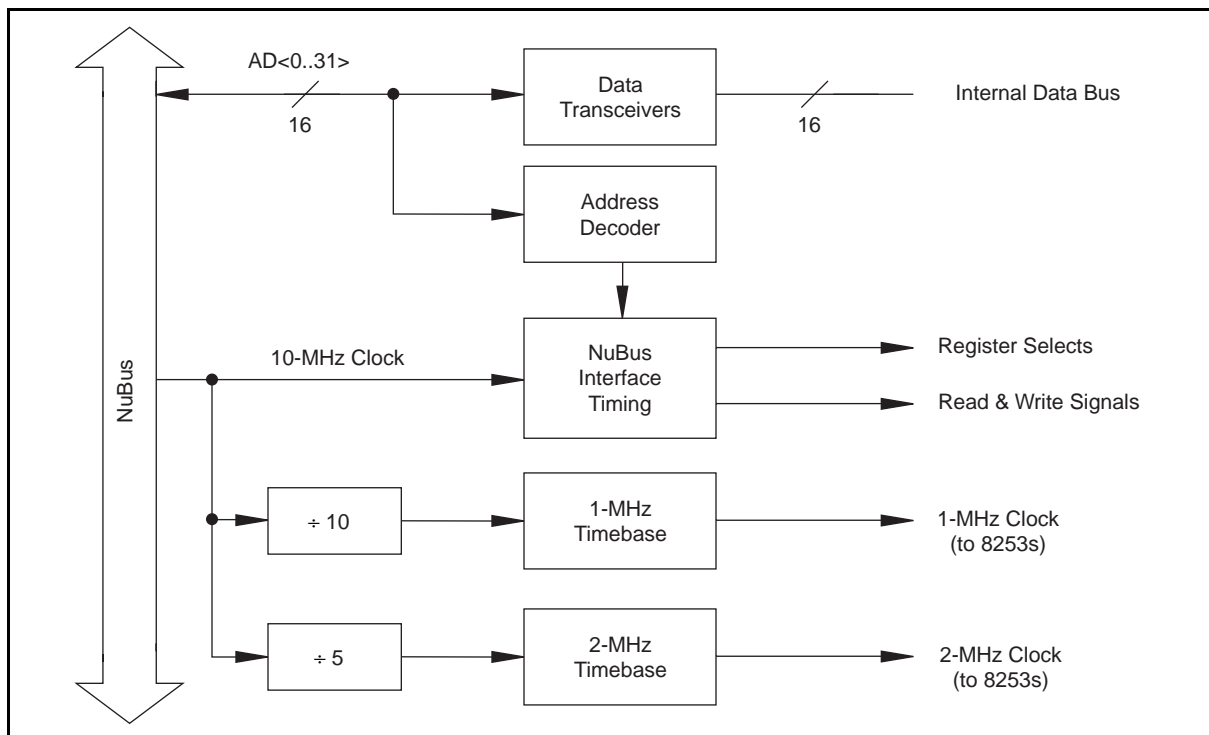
NuBus

AD<0..31>

16

Data Transceivers

16

Internal Data Bus

Address Decoder

10-MHz Clock

NuBus Interface Timing

Register Selects

Read & Write Signals

÷ 10

1-MHz Timebase

1-MHz Clock (to 8253s)

÷ 5

2-MHz Timebase

2-MHz Clock (to 8253s)